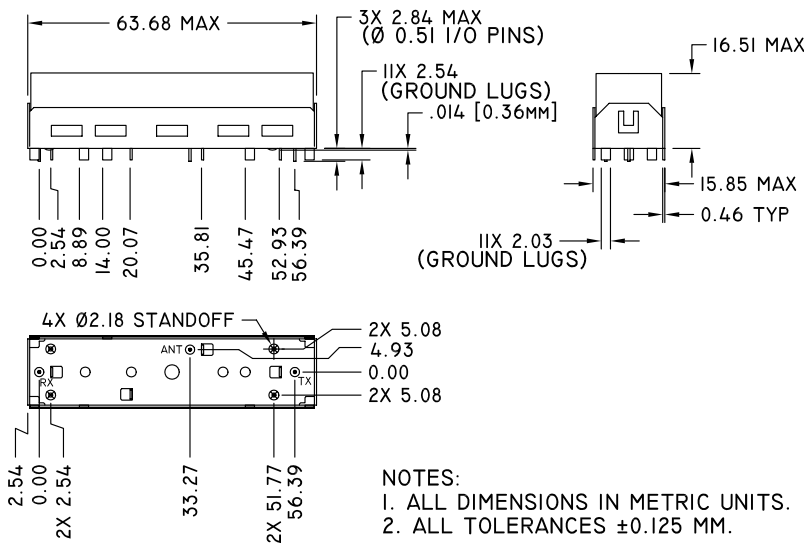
63.68 MAX

3X 2.84 MAX
(Ø 0.51 I/O PINS)

11X 2.54
(GROUND LUGS)

.014 [0.36MM]

16.51 MAX

0.00
2.54
8.89
14.00
20.07
35.81
45.47
52.93
56.39

15.85 MAX
0.46 TYP

11X 2.03
(GROUND LUGS)

4X Ø2.18 STANDOFF

2X 5.08
4.93
0.00
2X 5.08

ANT
RX
TX

2.54
0.00
2X 2.54
33.27
2X 51.77
56.39

NOTES:
1. ALL DIMENSIONS IN METRIC UNITS.
2. ALL TOLERANCES ±0.125 MM.